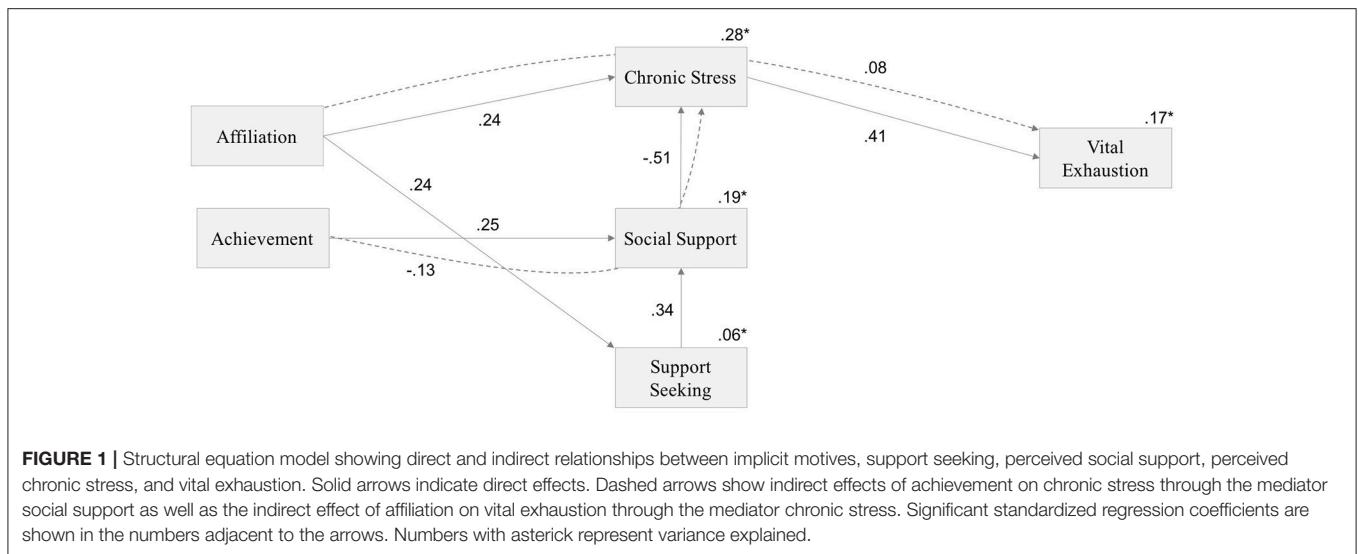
.28*

Chronic Stress

.08

Affiliation

.24

.41

.17*

Vital Exhaustion

-.51

.24

.19*

Achievement

.25

Social Support

-.13

.34

.06*

Support Seeking

**FIGURE 1 |** Structural equation model showing direct and indirect relationships between implicit motives, support seeking, perceived social support, perceived chronic stress, and vital exhaustion. Solid arrows indicate direct effects. Dashed arrows show indirect effects of achievement on chronic stress through the mediator social support as well as the indirect effect of affiliation on vital exhaustion through the mediator chronic stress. Significant standardized regression coefficients are shown in the numbers adjacent to the arrows. Numbers with asterick represent variance explained.